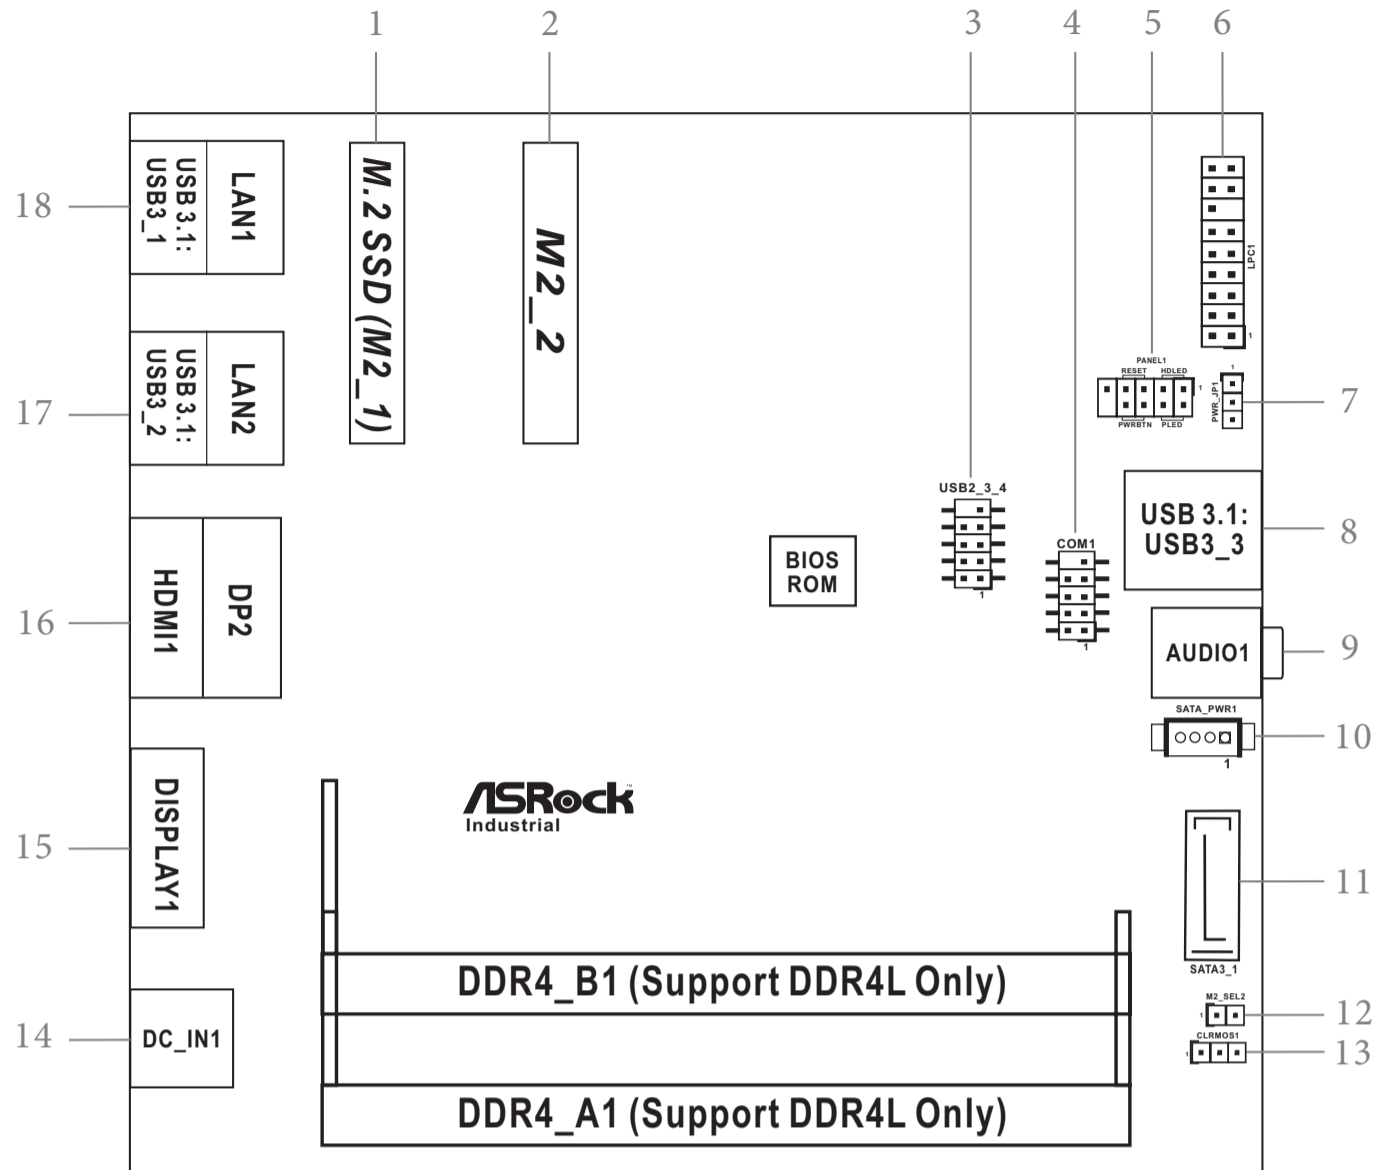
1
2
3
4
5
6
18
USB 3.1: USB3_1
LAN1
M.2 SSD (M2_1)
M2_2
LPC1
1
PANEL1
RESET
HDLED
1
PWRBTN
PLED
1
PWR_JP1
7
17
USB 3.1: USB3_2
LAN2
USB2_3_4
1
COM1
1
BIOS ROM
USB 3.1: USB3_3
8
16
HDMI1
DP2
AUDIO1
9
SATA_PWR1
1
10
15
DISPLAY1
ASRock Industrial
11
SATA3_1
DDR4_B1 (Support DDR4L Only)
M2_SEL2
1
12
CLRMOS1
1
13
14
DC_IN1
DDR4_A1 (Support DDR4L Only)